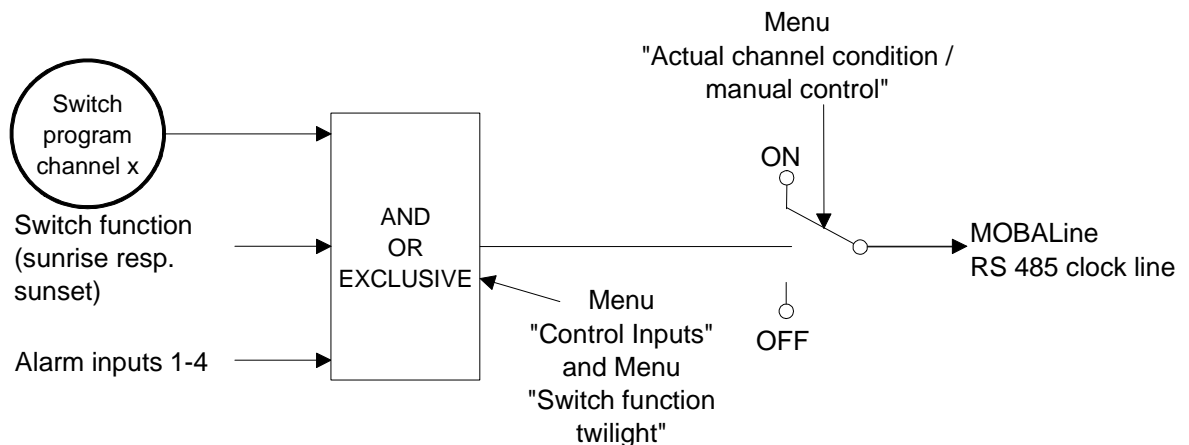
Menu
"Actual channel condition / manual control"

Switch program channel x

Switch function (sunrise resp. sunset)

Alarm inputs 1-4

AND
OR
EXCLUSIVE

Menu
"Control Inputs" and Menu "Switch function twilight"

ON

OFF

MOBALine
RS 485 clock line